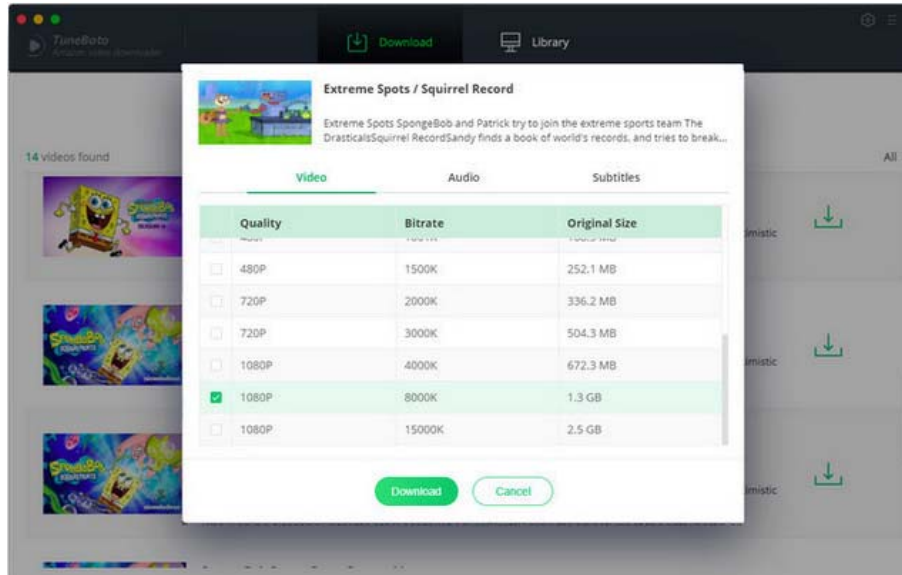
TuneBoto
Amazon video downloader

Download
Library

14 videos found

All

Extreme Spots / Squirrel Record

Extreme Spots SpongeBob and Patrick try to join the extreme sports team The DrasticalsSquirrel RecordSandy finds a book of world's records, and tries to break...

Video
Audio
Subtitles

| | Quality | Bitrate | Original Size |
|---|---|---|---|
| | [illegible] | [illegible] | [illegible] |
| | 480P | 1500K | 252.1 MB |
| | 720P | 2000K | 336.2 MB |
| | 720P | 3000K | 504.3 MB |
| | 1080P | 4000K | 672.3 MB |
| ✓ | 1080P | 8000K | 1.3 GB |
| | 1080P | 15000K | 2.5 GB |

Download
Cancel

imistic
imistic
imistic